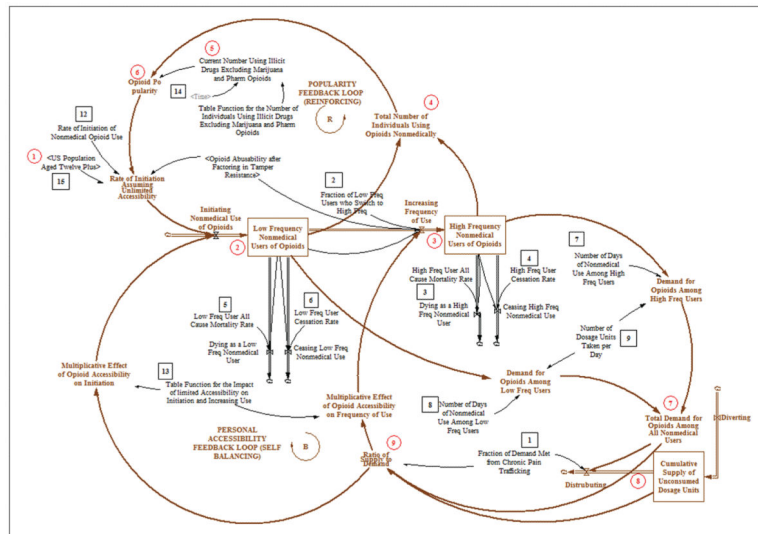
5
Current Number Using Illicit Drugs Excluding Marijuana and Pharm Opioids

6
Opioid Popularity

14
<Time>

Table Function for the Number of Individuals Using Illicit Drugs Excluding Marijuana and Pharm Opioids

POPULARITY FEEDBACK LOOP (REINFORCING)

R

4
Total Number of Individuals Using Opioids Nonmedically

12
Rate of Initiation of Nonmedical Opioid Use

1
<US Population Aged Twelve Plus>

15

Rate of Initiation Assuming Unlimited Accessibility

<Opioid Abusability after Factoring in Tamper Resistance>

2
Fraction of Low Freq Users who Switch to High Freq

Increasing Frequency of Use

Initiating Nonmedical Use of Opioids

2
Low Frequency Nonmedical Users of Opioids

3
High Frequency Nonmedical Users of Opioids

7
Number of Days of Nonmedical Use Among High Freq Users

Demand for Opioids Among High Freq Users

High Freq User All Cause Mortality Rate

3

4
High Freq User Cessation Rate

Dying as a High Freq Nonmedical User

Ceasing High Freq Nonmedical Use

5
Low Freq User All Cause Mortality Rate

6
Low Freq User Cessation Rate

Number of Dosage Units Taken per Day

9

Dying as a Low Freq Nonmedical User

Ceasing Low Freq Nonmedical Use

Multiplicative Effect of Opioid Accessibility on Initiation

13
Table Function for the Impact of limited Accessibility on Initiation and Increasing Use

Multiplicative Effect of Opioid Accessibility on Frequency of Use

Demand for Opioids Among Low Freq Users

8
Number of Days of Nonmedical Use Among Low Freq Users

7
Total Demand for Opioids Among All Nonmedical Users

Diverting

PERSONAL ACCESSIBILITY FEEDBACK LOOP (SELF BALANCING)

B

9
Ratio of Supply to Demand

1
Fraction of Demand Met from Chronic Pain Trafficking

Distributing

8

Cumulative Supply of Unconsumed Dosage Units